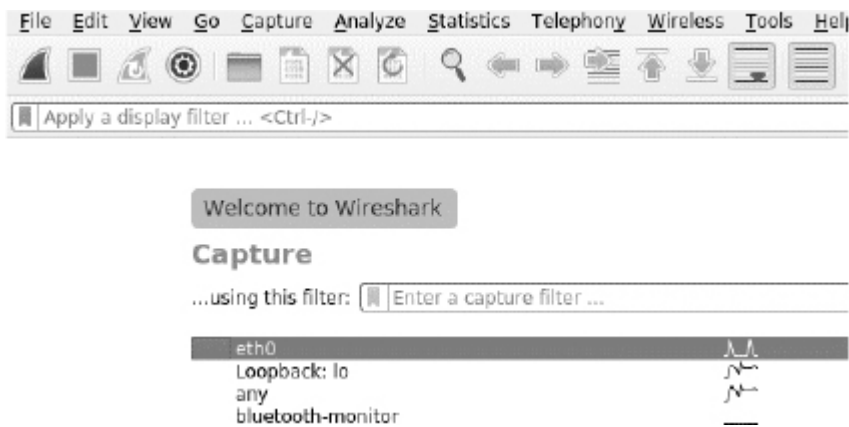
File Edit View Go Capture Analyze Statistics Telephony Wireless Tools Help

Apply a display filter ... <Ctrl-/>

Welcome to Wireshark

Capture

...using this filter: Enter a capture filter ...

eth0
Loopback: lo
any
bluetooth-monitor